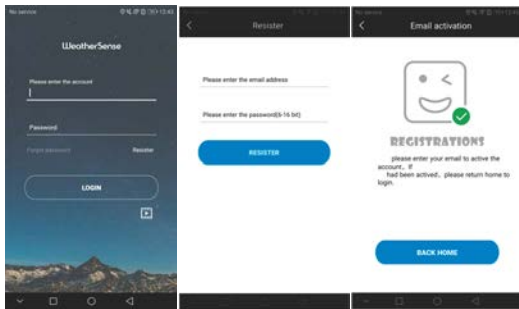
No service

WeatherSense

Please enter the account

Password

Forgot password

Register

LOGIN

Resister

Please enter the email address

Please enter the password(6-16 bit)

RESISTER

No service

Email activation

REGISTRATIONS

please enter your email to active the account，If had been actived，please return home to login.

BACK HOME